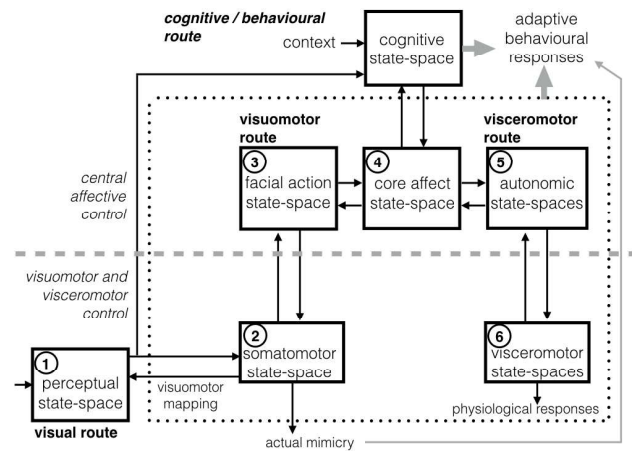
cognitive / behavioural route

context

cognitive state-space

adaptive behavioural responses

visuomotor route

visceromotor route

central affective control

3 facial action state-space

4 core affect state-space

5 autonomic state-spaces

visuomotor and visceromotor control

1 perceptual state-space

visual route

2 somatomotor state-space

visuomotor mapping

actual mimicry

6 visceromotor state-spaces

physiological responses